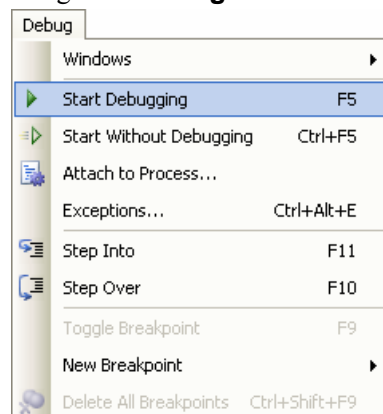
Debug

Windows
Start Debugging F5
Start Without Debugging Ctrl+F5
Attach to Process...
Exceptions... Ctrl+Alt+E
Step Into F11
Step Over F10
Toggle Breakpoint F9
New Breakpoint
Delete All Breakpoints Ctrl+Shift+F9